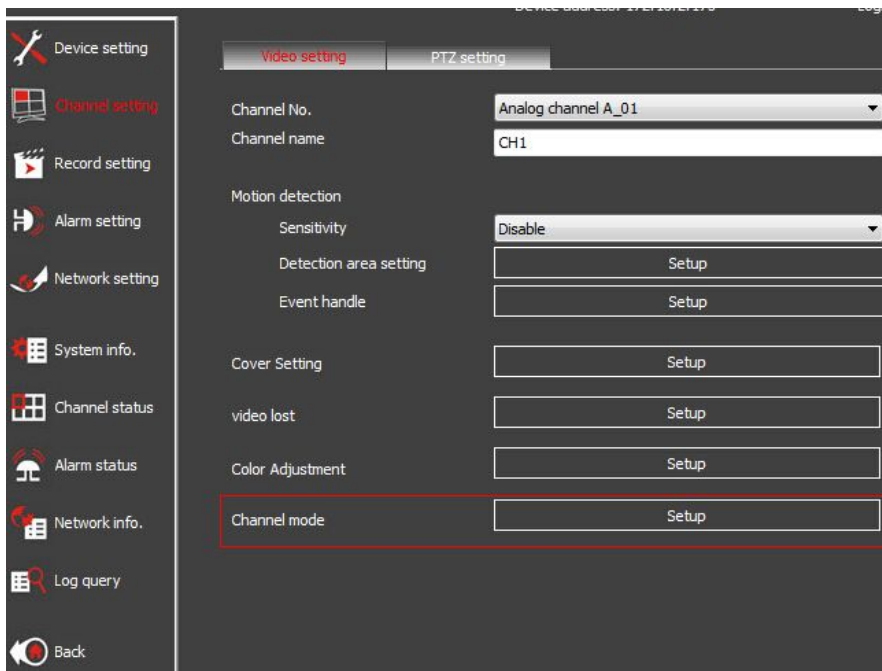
Device address: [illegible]

Device setting
Channel setting
Record setting
Alarm setting
Network setting
System info.
Channel status
Alarm status
Network info.
Log query
Back

Video setting
PTZ setting

Channel No. Analog channel A_01
Channel name CH1
Motion detection
Sensitivity Disable
Detection area setting Setup
Event handle Setup
Cover Setting Setup
video lost Setup
Color Adjustment Setup
Channel mode Setup